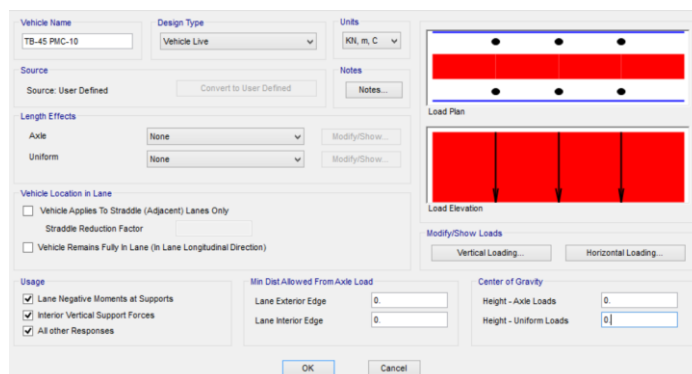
Vehicle Name
TB-45 PMC-10

Design Type
Vehicle Live

Units
KN, m, C

Source
Source: User Defined
Convert to User Defined

Notes
Notes...

Load Plan

Length Effects
Axle
None
Modify/Show...
Uniform
None
Modify/Show...

Load Elevation

Vehicle Location in Lane
Vehicle Applies To Straddle (Adjacent) Lanes Only
Straddle Reduction Factor
Vehicle Remains Fully In Lane (In Lane Longitudinal Direction)

Modify/Show Loads
Vertical Loading...
Horizontal Loading...

Usage
Lane Negative Moments at Supports
Interior Vertical Support Forces
All other Responses

Min Dist Allowed From Axle Load
Lane Exterior Edge
0.
Lane Interior Edge
0.

Center of Gravity
Height - Axle Loads
0.
Height - Uniform Loads
0.

OK
Cancel